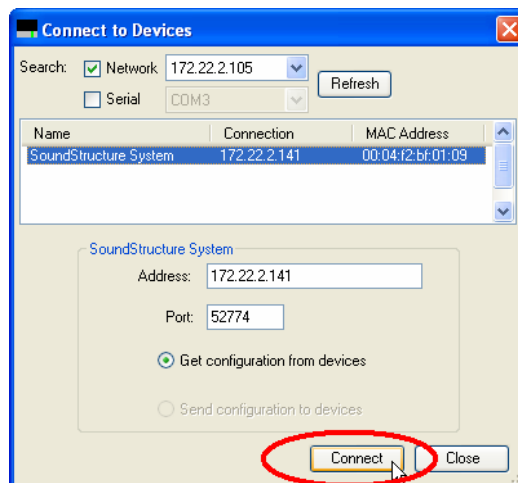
Connect to Devices

Search: Network 172.22.2.105 Refresh

Serial COM3

| Name | Connection | MAC Address |
|---|---|---|
| SoundStructure System | 172.22.2.141 | 00:04:f2:bf:01:09 |

SoundStructure System

Address: 172.22.2.141

Port: 52774

Get configuration from devices

Send configuration to devices

Connect Close